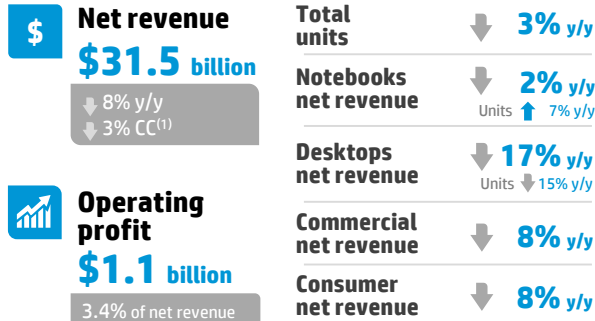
$

Net revenue

$31.5 billion

8% y/y

3% CC$^{(1)}$

Operating profit

$1.1 billion

3.4% of net revenue

Total units

3% y/y

Notebooks net revenue

2% y/y

Units 7% y/y

Desktops net revenue

17% y/y

Units 15% y/y

Commercial net revenue

8% y/y

Consumer net revenue

8% y/y